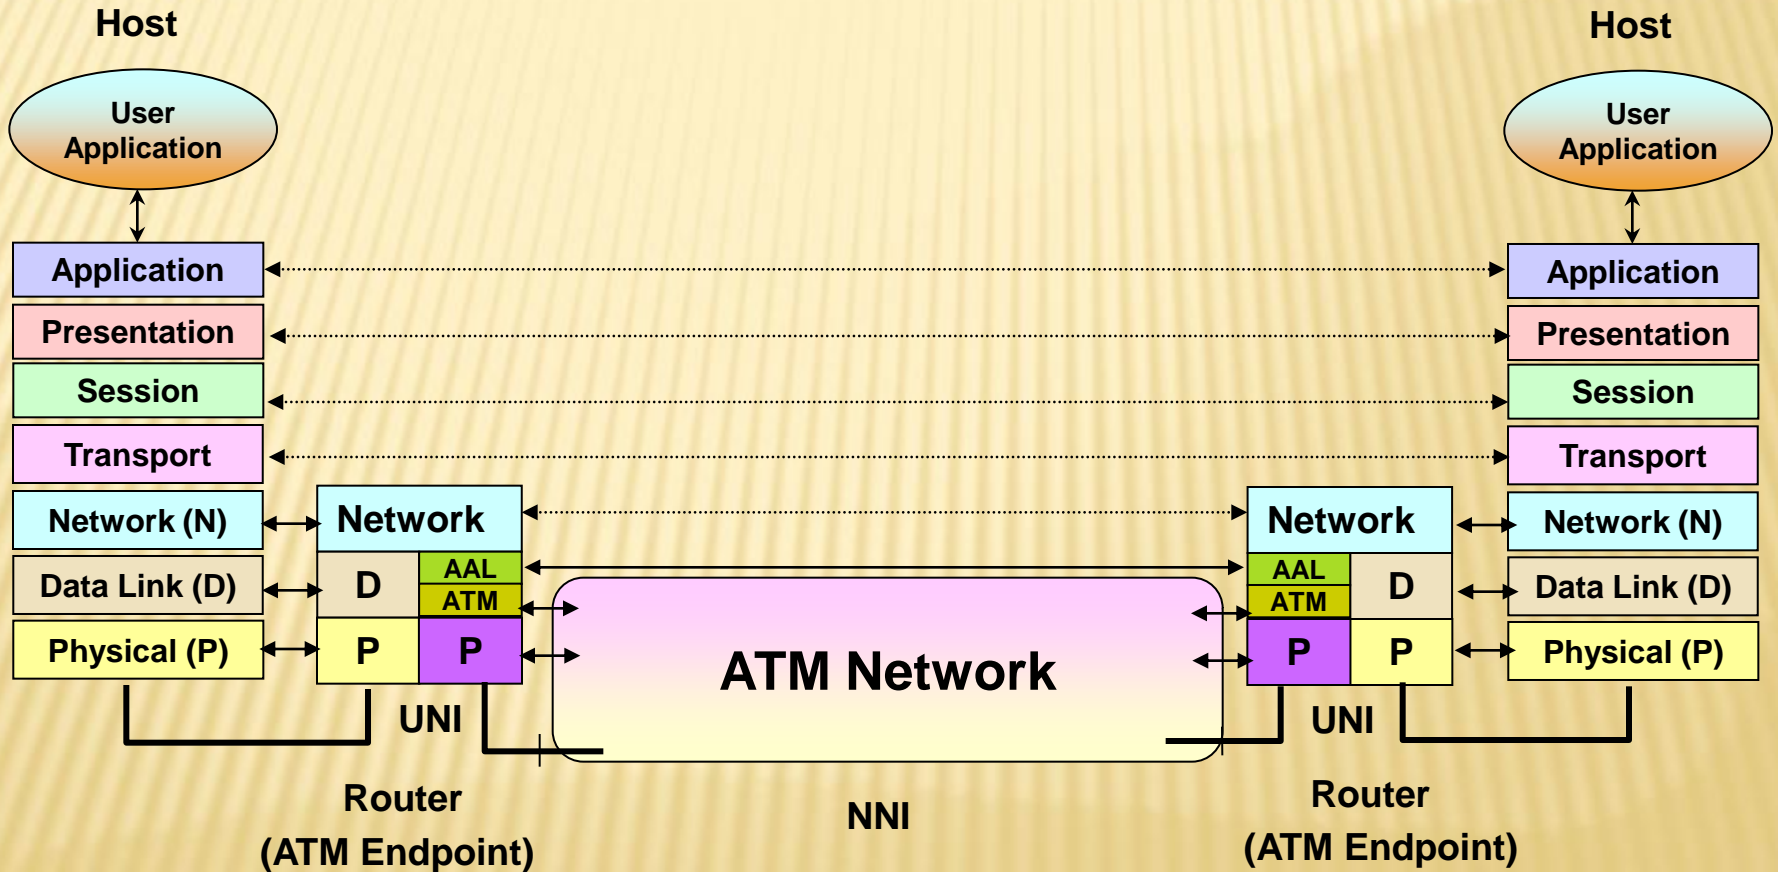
Host

User Application

Application

Presentation

Session

Transport

Network (N)

Data Link (D)

Physical (P)

Network

D

AAL

ATM

P

P

UNI

Router
(ATM Endpoint)

ATM Network

NNI

Host

User Application

Application

Presentation

Session

Transport

Network (N)

Data Link (D)

Physical (P)

Network

AAL

ATM

D

P

P

UNI

Router
(ATM Endpoint)